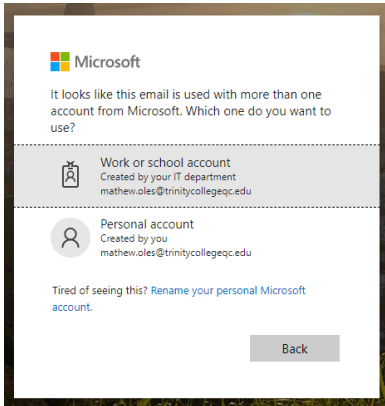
Microsoft

It looks like this email is used with more than one account from Microsoft. Which one do you want to use?

Work or school account
Created by your IT department
mathew.oles@trinitycollegeqc.edu

Personal account
Created by you
mathew.oles@trinitycollegeqc.edu

Tired of seeing this? Rename your personal Microsoft account.

Back